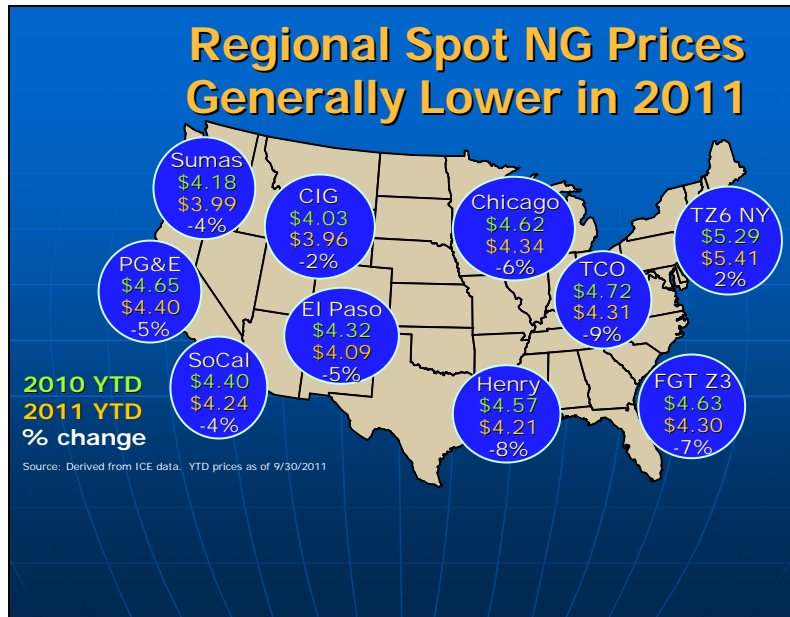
Regional Spot NG Prices Generally Lower in 2011

Sumas
$4.18
$3.99
-4%

CIG
$4.03
$3.96
-2%

Chicago
$4.62
$4.34
-6%

TZ6 NY
$5.29
$5.41
2%

PG&E
$4.65
$4.40
-5%

TCO
$4.72
$4.31
-9%

El Paso
$4.32
$4.09
-5%

SoCal
$4.40
$4.24
-4%

Henry
$4.57
$4.21
-8%

FGT Z3
$4.63
$4.30
-7%

2010 YTD
2011 YTD
% change

Source: Derived from ICE data. YTD prices as of 9/30/2011